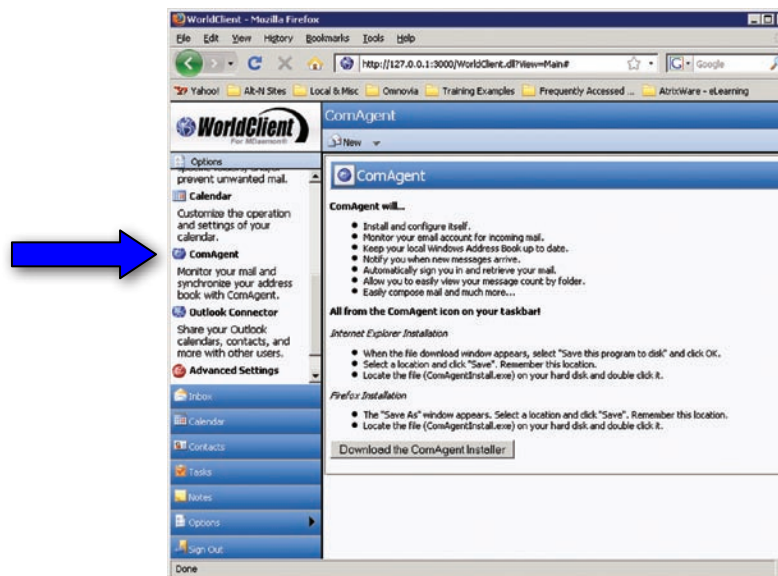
WorldClient - Mozilla Firefox

File Edit View History Bookmarks Tools Help

http://127.0.0.1:3000/WorldClient.dll?View=Main#

Google

Yahoo! Alt-N Sites Local & Misc Omnovia Training Examples Frequently Accessed ... AtrixWare - eLearning

WorldClient
For MDaemon

ComAgent

New

Options

prevent unwanted mail.

Calendar

Customize the operation and settings of your calendar.

ComAgent

Monitor your mail and synchronize your address book with ComAgent.

Outlook Connector

Share your Outlook calendars, contacts, and more with other users.

Advanced Settings

Inbox

Calendar

Contacts

Tasks

Notes

Options

Sign Out

ComAgent

ComAgent will...

- Install and configure itself.
- Monitor your email account for incoming mail.
- Keep your local Windows Address Book up to date.
- Notify you when new messages arrive.
- Automatically sign you in and retrieve your mail.
- Allow you to easily view your message count by folder.
- Easily compose mail and much more...

All from the ComAgent icon on your taskbar!

Internet Explorer Installation

- When the file download window appears, select "Save this program to disk" and click OK.
- Select a location and click "Save". Remember this location.
- Locate the file (ComAgentInstall.exe) on your hard disk and double click it.

Firefox Installation

- The "Save As" window appears. Select a location and click "Save". Remember this location.
- Locate the file (ComAgentInstall.exe) on your hard disk and double click it.

Download the ComAgent Installer

Done